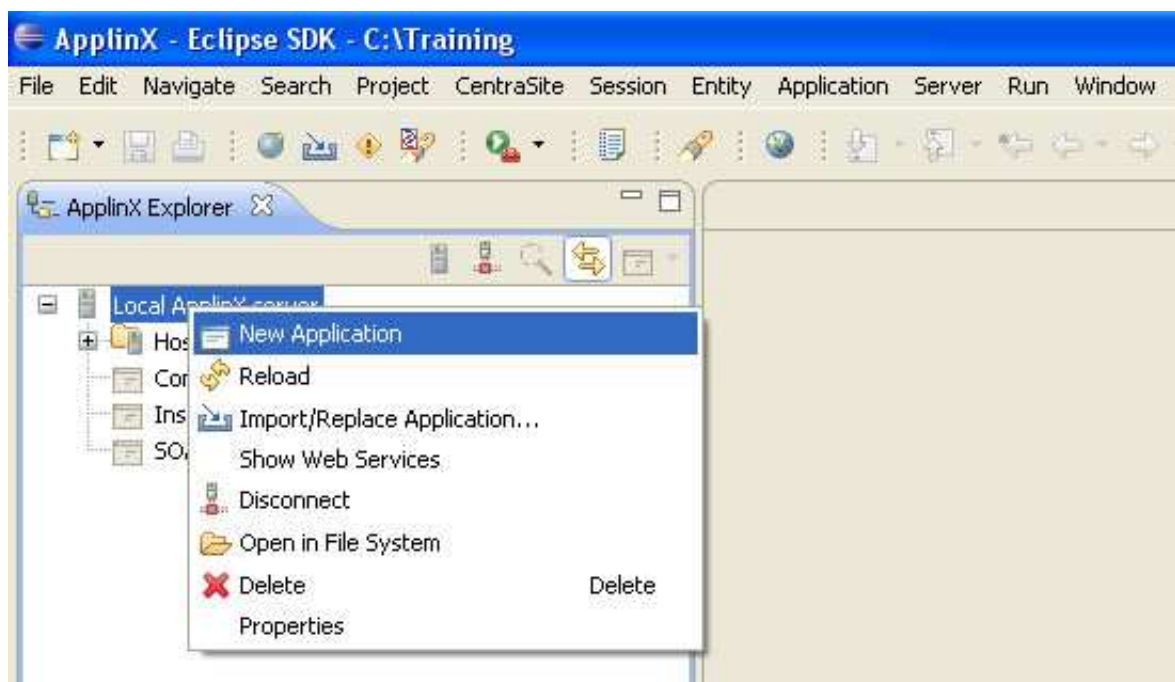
ApplinX - Eclipse SDK - C:\Training

File Edit Navigate Search Project CentraSite Session Entity Application Server Run Window

ApplinX Explorer

Local ApplinX server
Hos
Cor
Ins
SO

New Application
Reload
Import/Replace Application...
Show Web Services
Disconnect
Open in File System
Delete Delete
Properties